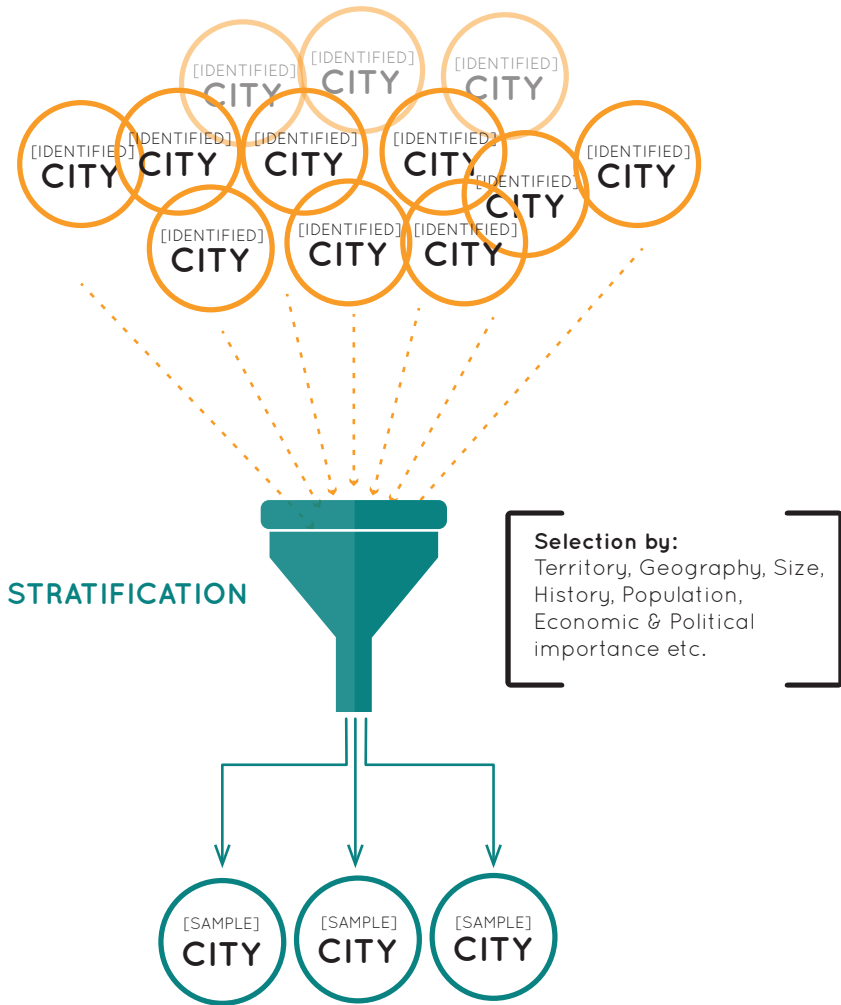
[IDENTIFIED] CITY

[IDENTIFIED] CITY

[IDENTIFIED] CITY

[IDENTIFIED] CITY

[IDENTIFIED] CITY

[IDENTIFIED] CITY

[IDENTIFIED] CITY

[IDENTIFIED] CITY

[IDENTIFIED] CITY

[IDENTIFIED] CITY

[IDENTIFIED] CITY

[IDENTIFIED] CITY

[IDENTIFIED] CITY

STRATIFICATION

**Selection by:**
Territory, Geography, Size, History, Population, Economic & Political importance etc.

[SAMPLE] CITY

[SAMPLE] CITY

[SAMPLE] CITY